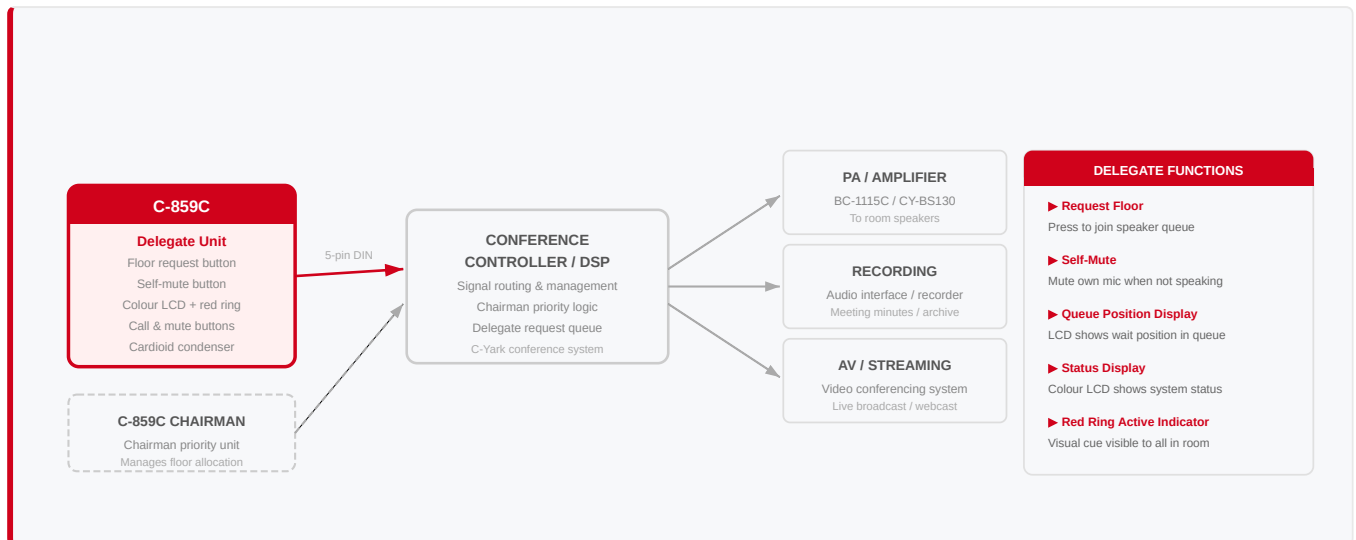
C-859C

Delegate Unit
Floor request button
Self-mute button
Colour LCD + red ring
Call & mute buttons
Cardioid condenser

5-pin DIN

C-859C CHAIRMAN
Chairman priority unit
Manages floor allocation

CONFERENCE CONTROLLER / DSP
Signal routing & management
Chairman priority logic
Delegate request queue
C-Yark conference system

PA / AMPLIFIER
BC-1115C / CY-BS130
To room speakers

RECORDING
Audio interface / recorder
Meeting minutes / archive

AV / STREAMING
Video conferencing system
Live broadcast / webcast

DELEGATE FUNCTIONS

▶ Request Floor
Press to join speaker queue

▶ Self-Mute
Mute own mic when not speaking

▶ Queue Position Display
LCD shows wait position in queue

▶ Status Display
Colour LCD shows system status

▶ Red Ring Active Indicator
Visual cue visible to all in room